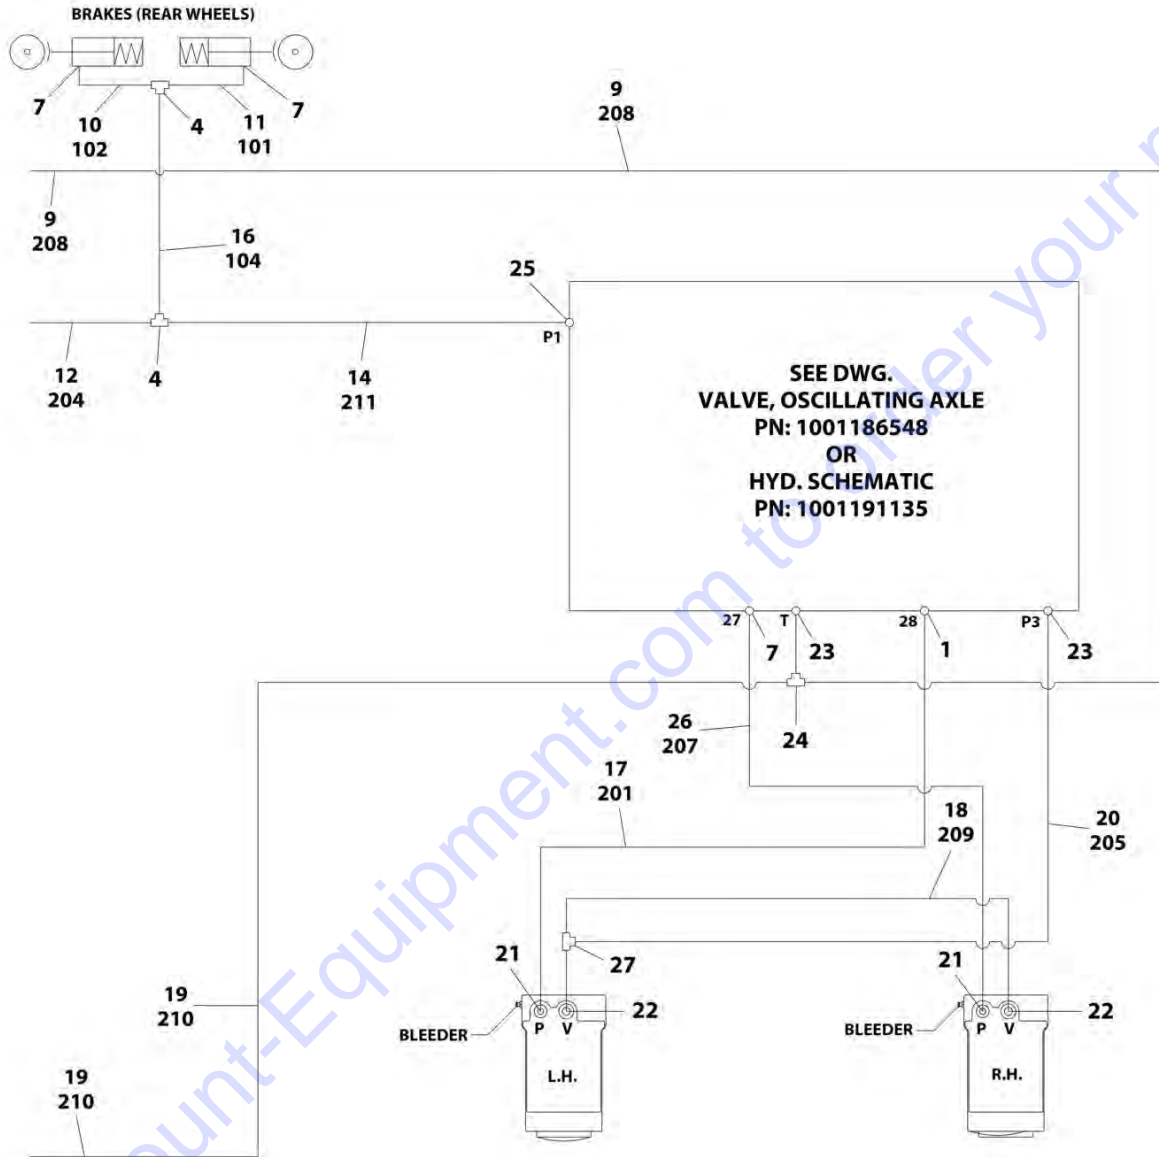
BRAKES (REAR WHEELS)

7
10
102
4
11
101
7

9
208

9
208

16
104

25

P1

12
204
4
14
211

SEE DWG.
VALVE, OSCILLATING AXLE
PN: 1001186548
OR
HYD. SCHEMATIC
PN: 1001191135

27
7
T
23
28
1
P3
23

26
207
24

17
201

18
209

20
205

21
27
21

19
210

BLEEDER
P
V
22
L.H.

BLEEDER
P
V
22
R.H.

19
210